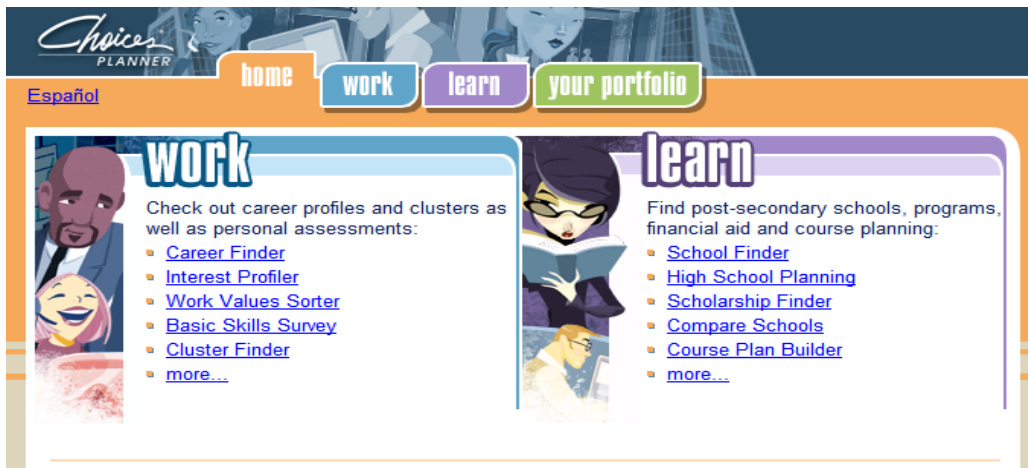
Choices PLANNER

home
work
learn
your portfolio

Español

work

Check out career profiles and clusters as well as personal assessments:

- Career Finder
- Interest Profiler
- Work Values Sorter
- Basic Skills Survey
- Cluster Finder
- more...

learn

Find post-secondary schools, programs, financial aid and course planning:

- School Finder
- High School Planning
- Scholarship Finder
- Compare Schools
- Course Plan Builder
- more...